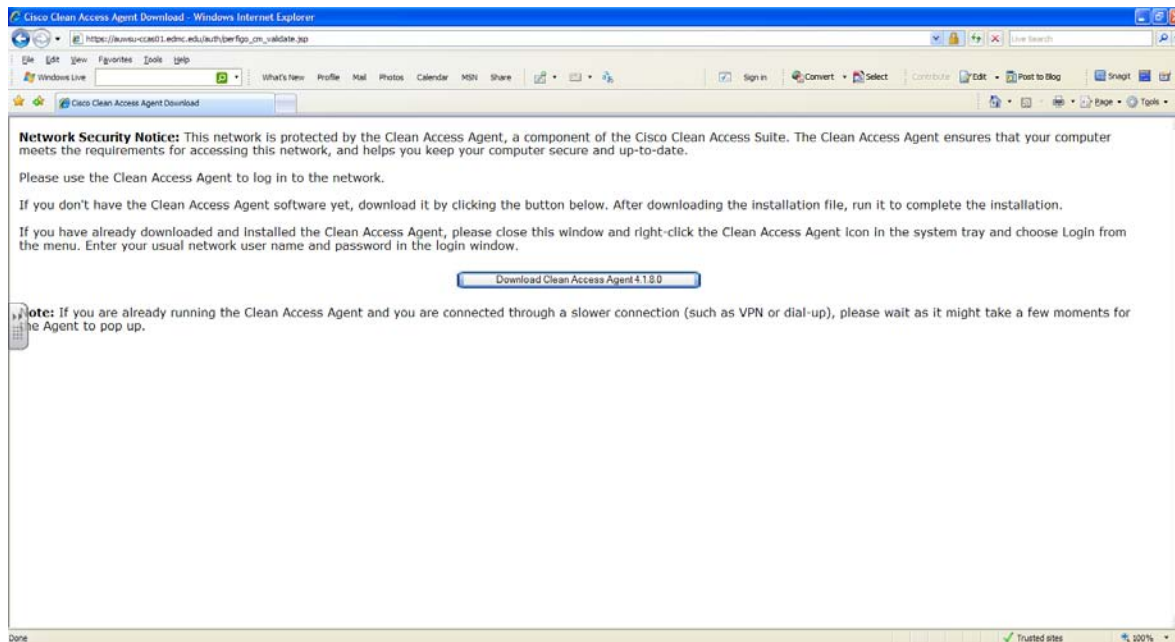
Cisco Clean Access Agent Download - Windows Internet Explorer

https://auwsu-ccas01.ednc.edu/auth/perfigo_cm_validate.jsp

Live Search

File Edit View Favorites Tools Help

Windows Live

What's New Profile Mail Photos Calendar MSN Share

Sign in Convert Select Contribute Edit Post to Blog Snagit

Cisco Clean Access Agent Download

Page Tools

**Network Security Notice:** This network is protected by the Clean Access Agent, a component of the Cisco Clean Access Suite. The Clean Access Agent ensures that your computer meets the requirements for accessing this network, and helps you keep your computer secure and up-to-date.

Please use the Clean Access Agent to log in to the network.

If you don't have the Clean Access Agent software yet, download it by clicking the button below. After downloading the installation file, run it to complete the installation.

If you have already downloaded and installed the Clean Access Agent, please close this window and right-click the Clean Access Agent icon in the system tray and choose Login from the menu. Enter your usual network user name and password in the login window.

Download Clean Access Agent 4.1.8.0

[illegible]ote: If you are already running the Clean Access Agent and you are connected through a slower connection (such as VPN or dial-up), please wait as it might take a few moments for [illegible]e Agent to pop up.

Done

Trusted sites

100%